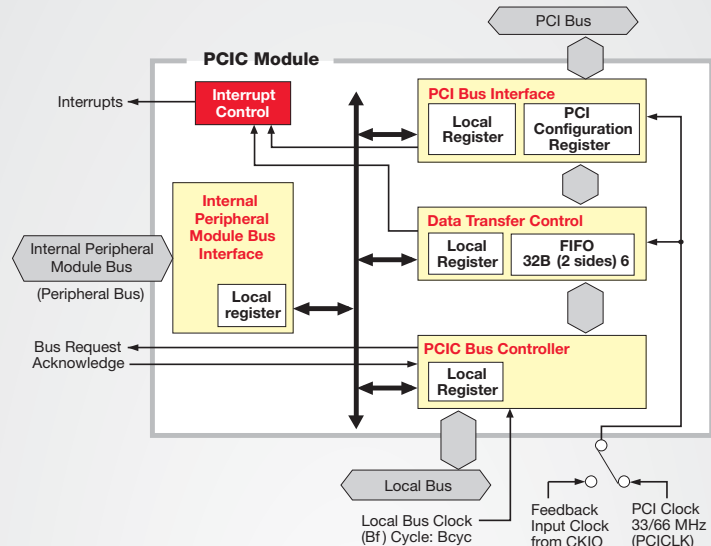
PCI Bus

PCIC Module

Interrupts

Interrupt Control

PCI Bus Interface

Local Register

PCI Configuration Register

Internal Peripheral Module Bus Interface

Data Transfer Control

Local Register

FIFO 32B (2 sides) 6

Internal Peripheral Module Bus

(Peripheral Bus)

Local register

Bus Request

Acknowledge

PCIC Bus Controller

Local Register

Local Bus

Local Bus Clock (Bf) Cycle: Bcyc

Feedback Input Clock from CKIO

PCI Clock 33/66 MHz (PCICLK)